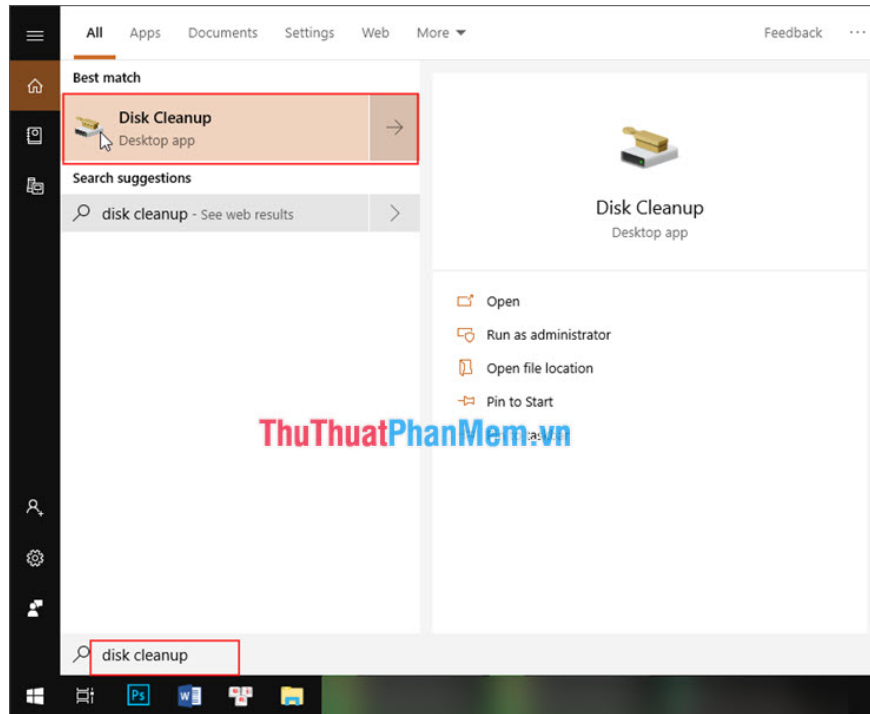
All Apps Documents Settings Web More ▾ Feedback ···

Best match

Disk Cleanup
Desktop app

Search suggestions

disk cleanup - See web results

Disk Cleanup
Desktop app

Open

Run as administrator

Open file location

Pin to Start

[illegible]

ThuThuatPhanMem.vn

disk cleanup